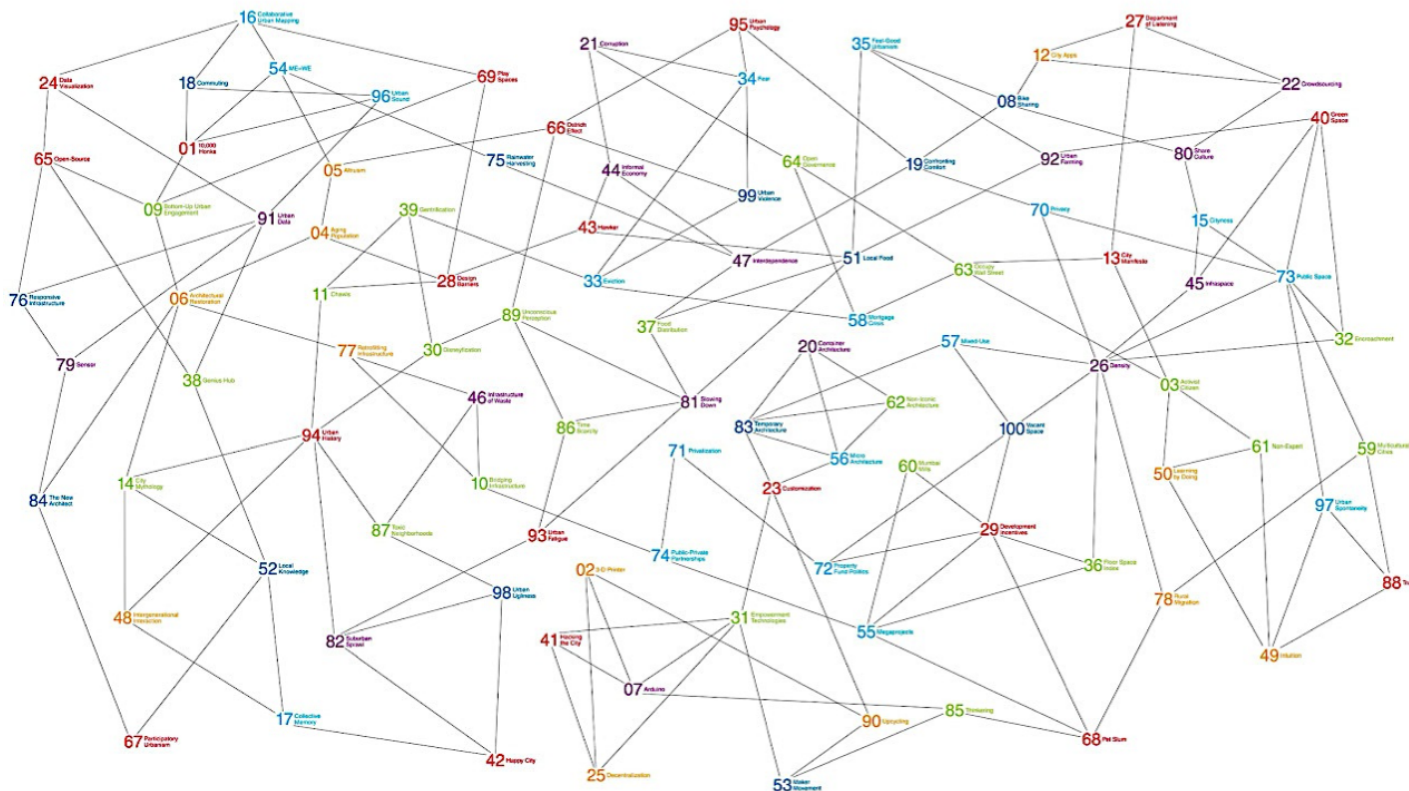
16 Collaborative Urban Mapping
24 Data Visualization
18 Commuting
54 WE-WE
96 Urban Sound
69 Play Spaces
01 10,000 Homes
65 Open-Source
09 Bottom-Up Urban Engagement
05 Altruism
91 Urban Data
04 Aging Population
39 Gentrification
76 Responsive Infrastructure
06 Architectural Restoration
11 Chawls
28 Design Barriers
79 Sensor
38 Genius Hub
77 Retrofitting Infrastructure
30 Disneyfication
89 Unconscious Perception
94 Urban History
46 Infrastructure of Waste
14 City Mythology
84 The New Architect
10 Bridging Infrastructure
87 Toxic Neighborhoods
52 Local Knowledge
48 Intergenerational Interaction
82 Suburban Sprawl
98 Urban Ugliness
17 Collective Memory
67 Participatory Urbanism
42 Happy City
21 Corruption
95 Urban Psychology
34 Fear
66 Outside Effect
44 Informal Economy
75 Rainwater Harvesting
99 Urban Violence
43 Hawker
47 Interdependence
33 Eviction
37 Food Distribution
86 Time Scarcity
81 Slowing Down
93 Urban Fatigue
71 Privatization
74 Public-Private Partnerships
02 3-D Printer
41 Hacking the City
07 Arduino
31 Empowerment Technologies
25 Decentralization
53 Maker Movement
35 Feel-Good Urbanism
12 City Apps
27 Department of Listening
22 Crowdsourcing
08 Bike Sharing
64 Open Governance
19 Confronting Comfort
92 Urban Farming
80 Share Culture
40 Green Space
51 Local Food
70 Privacy
15 Cityness
63 Occupy Wall Street
13 City Manifesto
45 Infraspace
73 Public Space
58 Mortgage Crisis
20 Container Architecture
57 Mixed-Use
26 Density
32 Encroachment
03 Activist Citizen
62 Non-Iconic Architecture
83 Temporary Architecture
100 Vacant Space
56 Micro Architecture
60 Mumbai Mills
61 Non-Expert
59 Multicultural Cities
50 Learning by Doing
23 Customization
29 Development Incentives
97 Urban Spontaneity
72 Property Fund Holders
36 Open Space Index
78 Rural Migration
88 Tr
55 Megaprojects
49 Intuition
90 Upcycling
85 Shrinking
68 Pet Slum